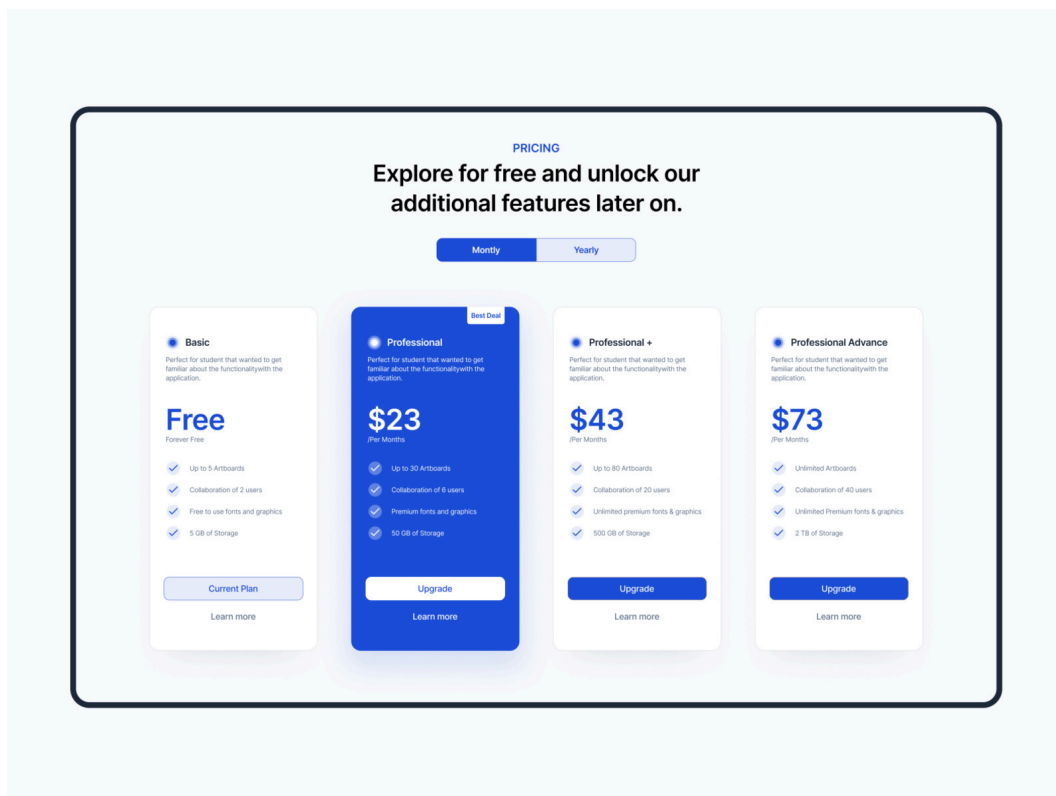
PRICING

Explore for free and unlock our additional features later on.

Montly Yearly

Basic

Perfect for student that wanted to get familiar about the functionalitywith the application.

Free

Forever Free

Up to 5 Artboards

Collaboration of 2 users

Free to use fonts and graphics

5 GB of Storage

Current Plan

Learn more

Best Deal

Professional

Perfect for student that wanted to get familiar about the functionalitywith the application.

$23

/Per Months

Up to 30 Artboards

Collaboration of 6 users

Premium fonts and graphics

50 GB of Storage

Upgrade

Learn more

Professional +

Perfect for student that wanted to get familiar about the functionalitywith the application.

$43

/Per Months

Up to 80 Artboards

Collaboration of 20 users

Unlimited premium fonts & graphics

500 GB of Storage

Upgrade

Learn more

Professional Advance

Perfect for student that wanted to get familiar about the functionalitywith the application.

$73

/Per Months

Unlimited Artboards

Collaboration of 40 users

Unlimited Premium fonts & graphics

2 TB of Storage

Upgrade

Learn more